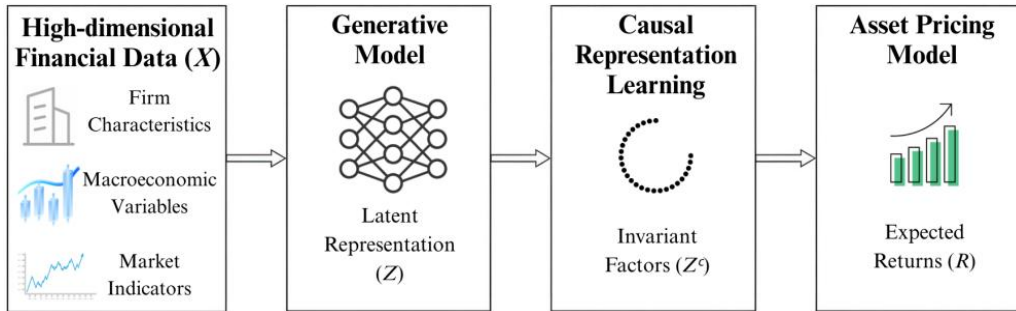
High-dimensional Financial Data ($X$)

Firm Characteristics

Macroeconomic Variables

Market Indicators

Generative Model

Latent Representation ($Z$)

Causal Representation Learning

Invariant Factors ($Z^c$)

Asset Pricing Model

Expected Returns ($R$)